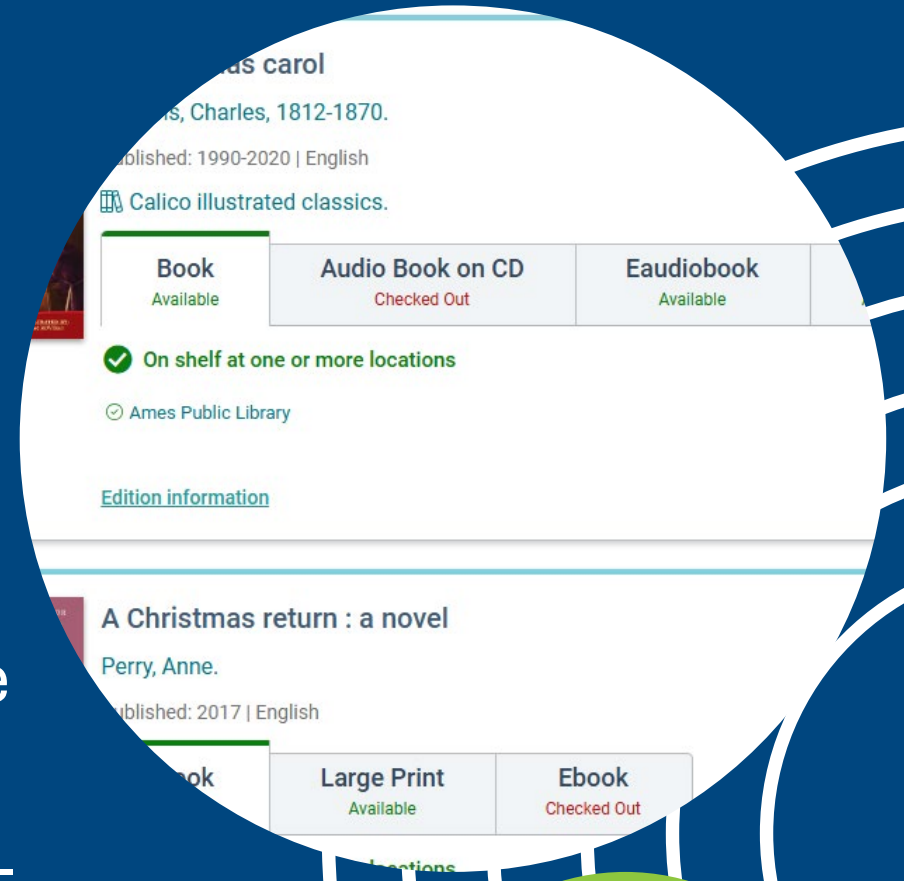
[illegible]as carol

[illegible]s, Charles, 1812-1870.

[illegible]blished: 1990-2020 | English

Calico illustrated classics.

| Book | Audio Book on CD | Eaudiobook |
|---|---|---|
| Available | Checked Out | Available |

On shelf at one or more locations

Ames Public Library

Edition information

A Christmas return : a novel

Perry, Anne.

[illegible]blished: 2017 | English

| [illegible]ok | Large Print | Ebook |
|---|---|---|
| | Available | Checked Out |

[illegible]locations